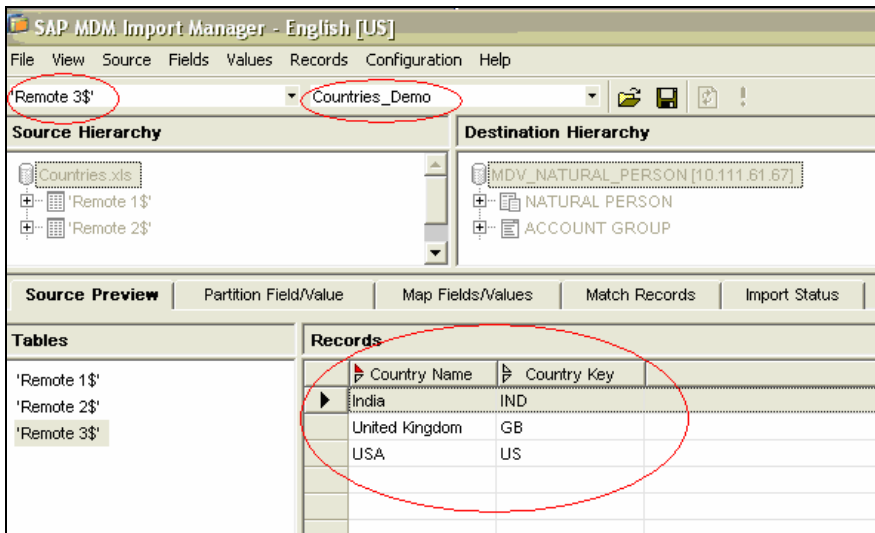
SAP MDM Import Manager - English [US]

File View Source Fields Values Records Configuration Help

'Remote 3$' Countries_Demo

Source Hierarchy

Countries.xls
'Remote 1$'
'Remote 2$'

Destination Hierarchy

MDV_NATURAL_PERSON [10.111.61.67]
NATURAL PERSON
ACCOUNT GROUP

Source Preview | Partition Field/Value | Map Fields/Values | Match Records | Import Status

Tables

'Remote 1$'
'Remote 2$'
'Remote 3$'

Records

| Country Name | Country Key |
|---|---|
| India | IND |
| United Kingdom | GB |
| USA | US |